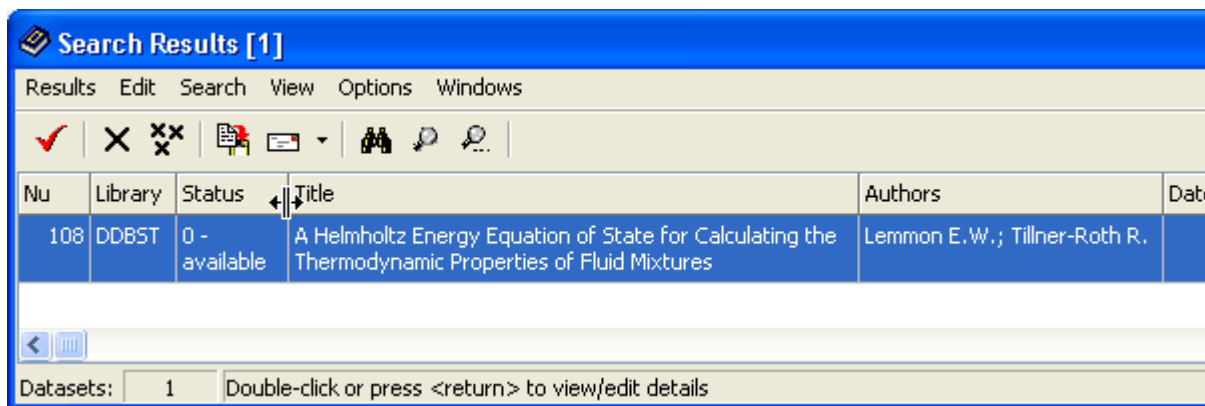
Search Results [1]

Results Edit Search View Options Windows

| Nu | Library | Status | Title | Authors | Date |
|---|---|---|---|---|---|
| 108 | DDBST | 0 - available | A Helmholtz Energy Equation of State for Calculating the Thermodynamic Properties of Fluid Mixtures | Lemmon E.W.; Tillner-Roth R. | |

Datasets: 1 Double-click or press <return> to view/edit details